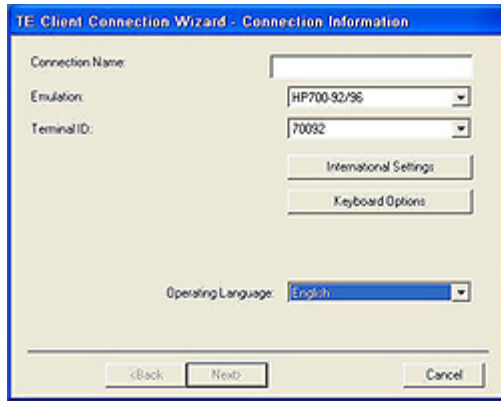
TE Client Connection Wizard - Connection Information

Connection Name:

Emulation: HP700-92/96

Terminal ID: 70092

International Settings

Keyboard Options

Operating Language: English

<Back Next Cancel